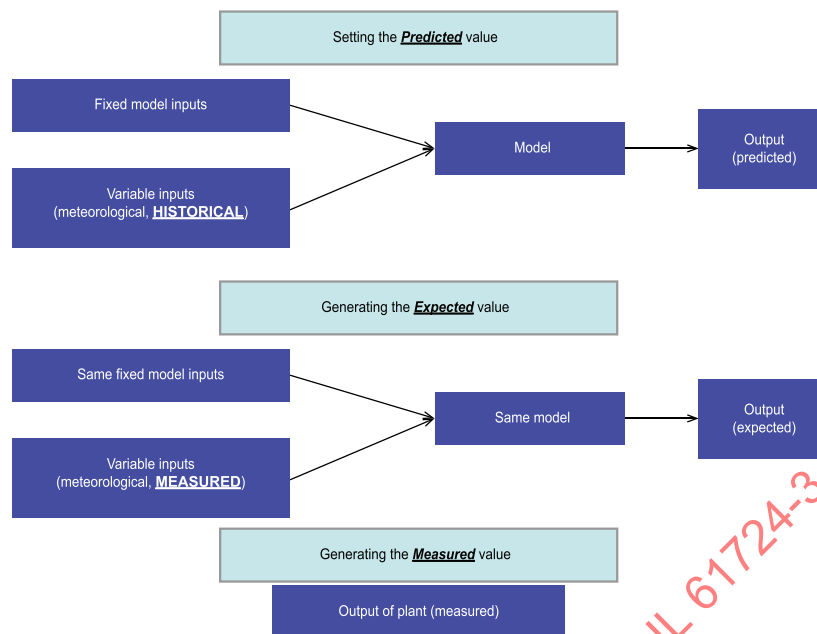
Setting the ***Predicted*** value

Fixed model inputs

Variable inputs
(meteorological, **HISTORICAL**)

Model

Output
(predicted)

Generating the ***Expected*** value

Same fixed model inputs

Variable inputs
(meteorological, **MEASURED**)

Same model

Output
(expected)

Generating the ***Measured*** value

Output of plant (measured)

L 61724-3